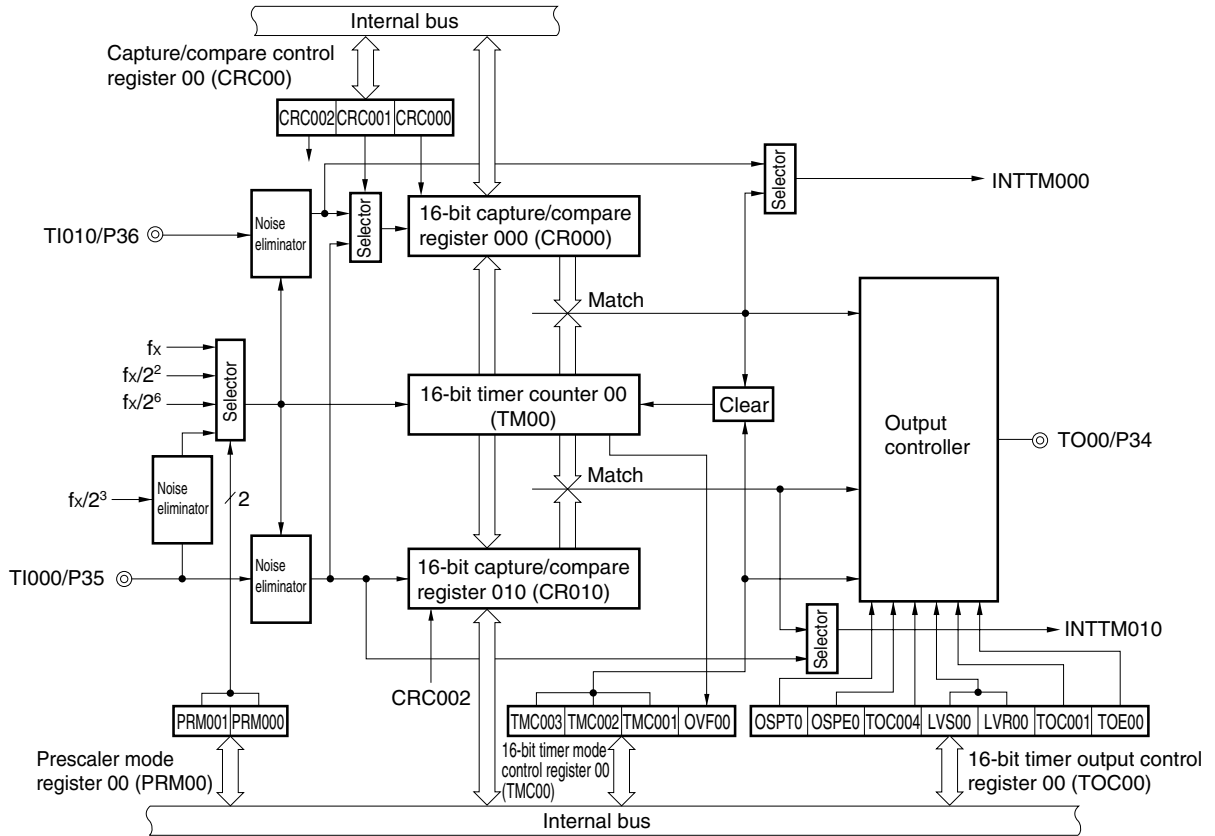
Internal bus

Capture/compare control register 00 (CRC00)

CRC002 CRC001 CRC000

Selector

INTTM000

Noise eliminator

Selector

16-bit capture/compare register 000 (CR000)

TI010/P36

Match

$f_X$

$f_X/2^2$

$f_X/2^6$

Selector

16-bit timer counter 00 (TM00)

Clear

Output controller

TO00/P34

Noise eliminator

$f_X/2^3$

2

Match

Noise eliminator

TI000/P35

16-bit capture/compare register 010 (CR010)

Selector

INTTM010

CRC002

PRM001 PRM000

TMC003 TMC002 TMC001 OVF00

OSPT0 OSPE0 TOC004 LVS00 LVR00 TOC001 TOE00

Prescaler mode register 00 (PRM00)

16-bit timer mode control register 00 (TMC00)

16-bit timer output control register 00 (TOC00)

Internal bus